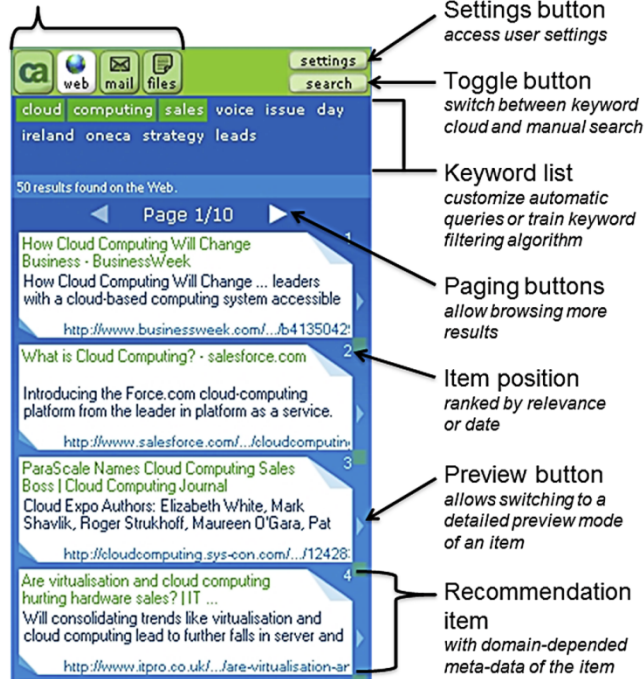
ca web mail files

settings
search

cloud computing sales voice issue day ireland oneca strategy leads

50 results found on the Web.

Page 1/10

How Cloud Computing Will Change Business - BusinessWeek
How Cloud Computing Will Change ... leaders with a cloud-based computing system accessible
http://www.businessweek.com/.../b41350429

2
What is Cloud Computing? - salesforce.com
Introducing the Force.com cloud-computing platform from the leader in platform as a service.
http://www.salesforce.com/.../cloudcomputin

3
ParaScale Names Cloud Computing Sales Boss | Cloud Computing Journal
Cloud Expo Authors: Elizabeth White, Mark Shavlik, Roger Strukhoff, Maureen O'Gara, Pat
http://cloudcomputing.sys-con.com/.../12428

4
Are virtualisation and cloud computing hurting hardware sales? | IT ...
Will consolidating trends like virtualisation and cloud computing lead to further falls in server and
http://www.itpro.co.uk/.../are-virtualisation-ar

Settings button
access user settings

Toggle button
switch between keyword cloud and manual search

Keyword list
customize automatic queries or train keyword filtering algorithm

Paging buttons
allow browsing more results

Item position
ranked by relevance or date

Preview button
allows switching to a detailed preview mode of an item

Recommendation item
with domain-depended meta-data of the item